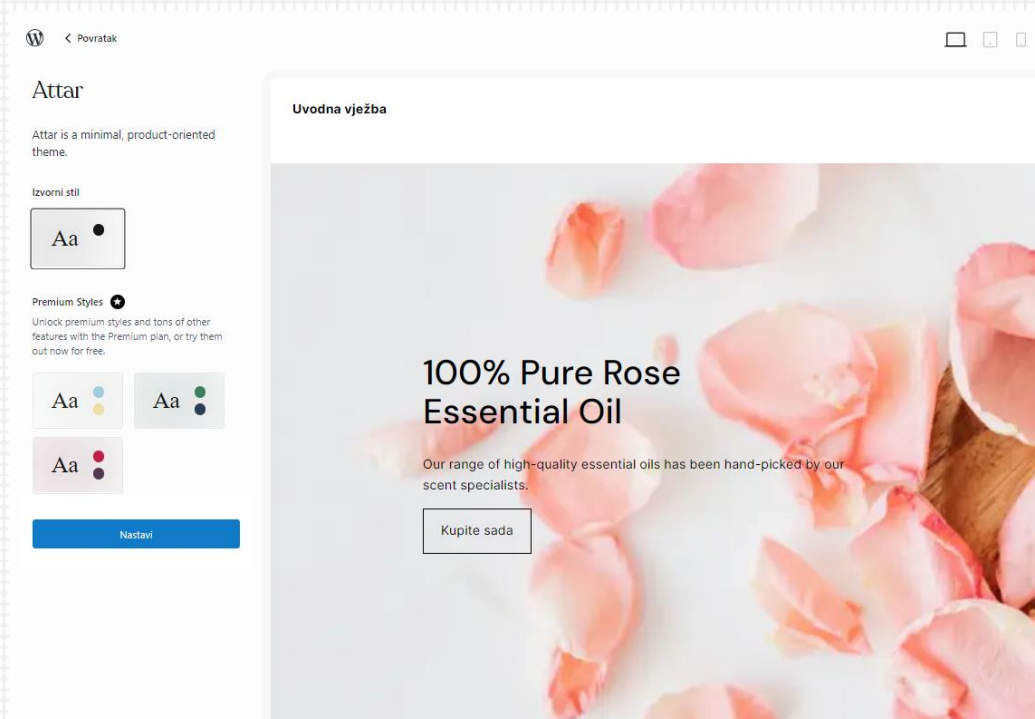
< Povratak

Attar

Attar is a minimal, product-oriented theme.

Izvorni stil

Aa

Premium Styles

Unlock premium styles and tons of other features with the Premium plan, or try them out now for free.

Aa

Aa

Aa

Nastavi

Uvodna vježba

100% Pure Rose Essential Oil

Our range of high-quality essential oils has been hand-picked by our scent specialists.

Kupite sada